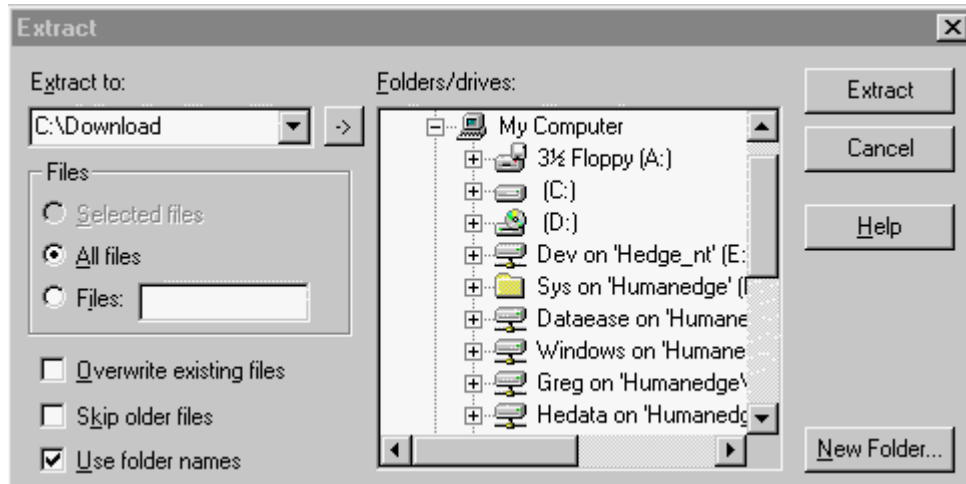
Extract

Extract to:
C:\Download
->

Files
Selected files
All files
Files:

Overwrite existing files
Skip older files
Use folder names

Folders/drives:
My Computer
3½ Floppy (A:)
(C:)
(D:)
Dev on 'Hedge_nt' (E:
Sys on 'Humanedge' (
Dataease on 'Humane
Windows on 'Humane
Greg on 'Humanedge\
Hedata on 'Humanedg

Extract
Cancel
Help
New Folder...